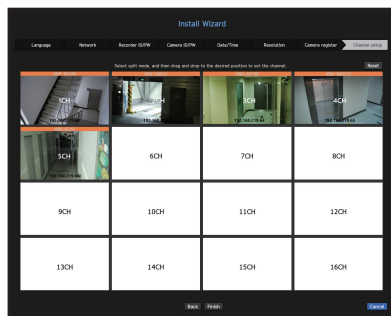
Install Wizard

Language
Network
Recorder ID/PW
Camera ID/PW
Date/Time
Resolution
Camera register
Channel setup

Select split mode, and then drag and drop to the desired position to set the channel.

Reset

1CH
2CH
3CH
4CH
5CH
6CH
7CH
8CH
9CH
10CH
11CH
12CH
13CH
14CH
15CH
16CH

Back
Finish
Cancel